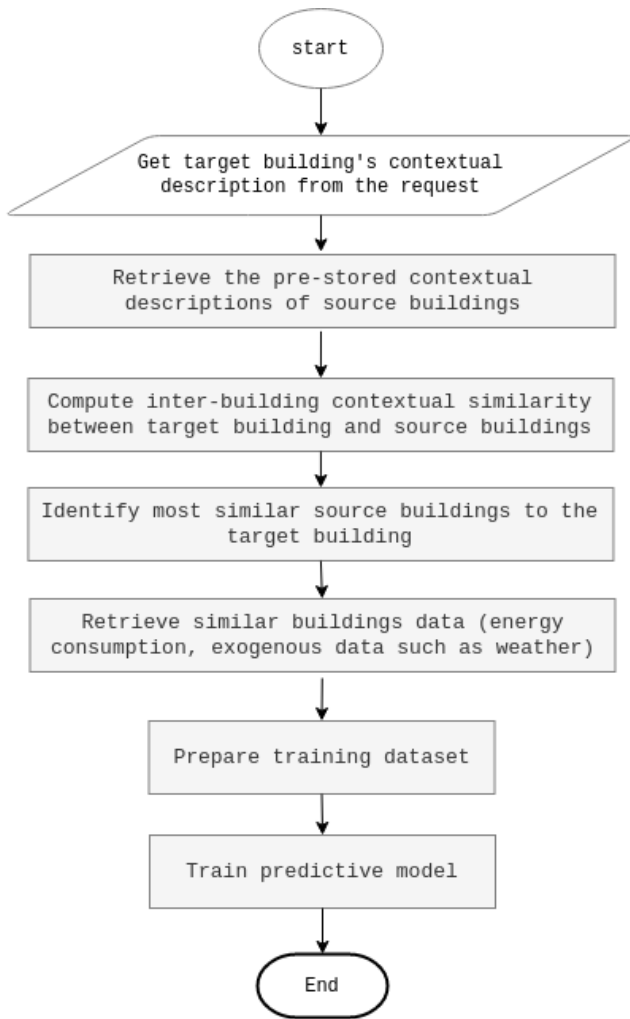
start

Get target building's contextual description from the request

Retrieve the pre-stored contextual descriptions of source buildings

Compute inter-building contextual similarity between target building and source buildings

Identify most similar source buildings to the target building

Retrieve similar buildings data (energy consumption, exogenous data such as weather)

Prepare training dataset

Train predictive model

End